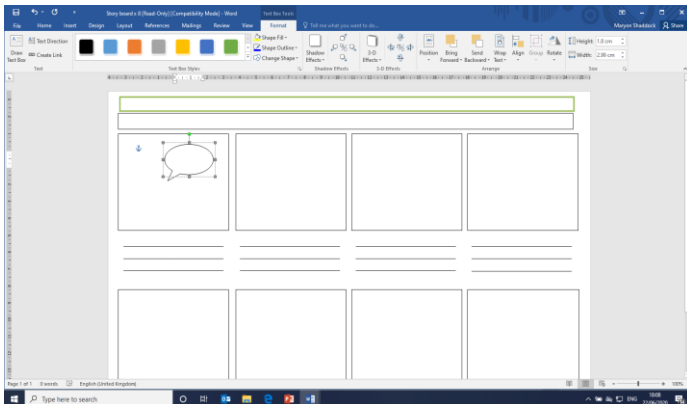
Story board v.0 [Read-Only] [Compatibility Mode] - Word
Text Box Tools
Marjorie Shaddock
File Home Insert Design Layout References Mailings Review View Format
Tell me what you want to do...
Share
Draw Text Box
Text Direction
Create Link
Text
Shape Fill
Shape Outline
Change Shape
Text Box Styles
Shadow Effects
Shadow Effects
3-D Effects
3-D Effects
Position
Bring Forward
Send Backward
Wrap Text
Align
Group
Rotate
Arrange
Height: 1.0 cm
Width: 2.00 cm
Size
Page 1 of 1 0 words English (United Kingdom)
100%
Type here to search
ENG
16:08
22/06/2020